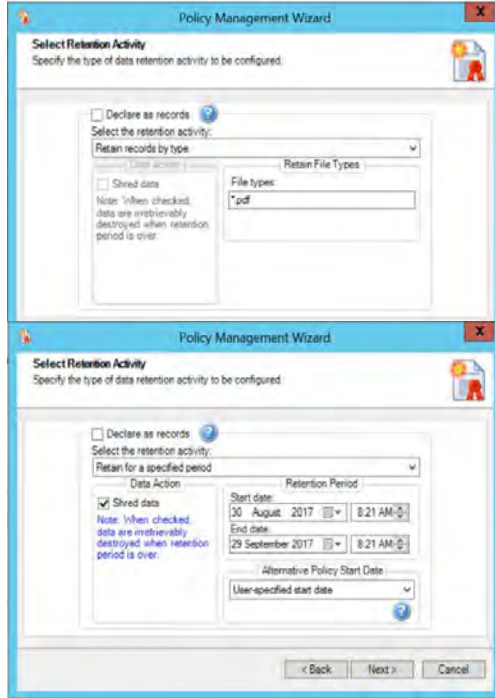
Policy Management Wizard

Select Retention Activity
Specify the type of data retention activity to be configured.

Declare as records
Select the retention activity:
Retain records by type
Data Action
Shred data
Note: When checked, data are irretrievably destroyed when retention period is over.
Retain File Types
File types:
*.pdf

Policy Management Wizard

Select Retention Activity
Specify the type of data retention activity to be configured.

Declare as records
Select the retention activity:
Retain for a specified period
Data Action
Shred data
Note: When checked, data are irretrievably destroyed when retention period is over.
Retention Period
Start date:
30 August 2017
8:21 AM
End date:
29 September 2017
8:21 AM
Alternative Policy Start Date
User-specified start date

< Back
Next >
Cancel